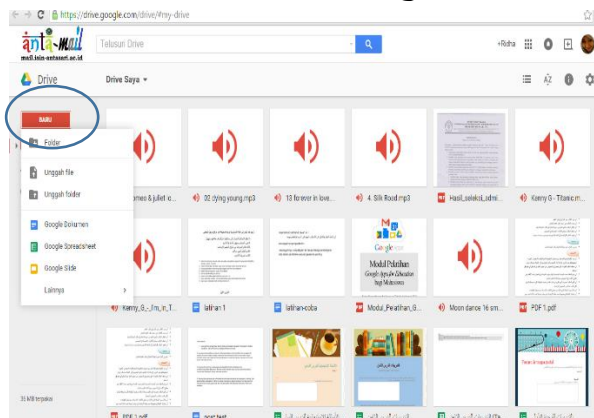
https://drive.google.com/drive/#my-drive

anta-mall
mall.iain-antasari.ac.id

Telusuri Drive

+Ridha

Drive

Drive Saya

BARU

Folder

Unggah file

Unggah folder

Google Dokumen

Google Spreadsheet

Google Slide

Lainnya

romeo & juliet lo...

02 dying young.mp3

13 forever in love...

4. Silk Road.mp3

Hasil_seleksi_admi...

Kenny G - Titanic m...

Kenny_G_-_I'm_in_T...

latihan 1

latihan-coba

Modul Pelatihan
Google Apps for Education
bagi Mahasiswa

Modul_Pelatihan_G...

Moon dance 16 sm...

PDF 1.pdf

35 MB terpakai

PDF 1.pdf

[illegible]